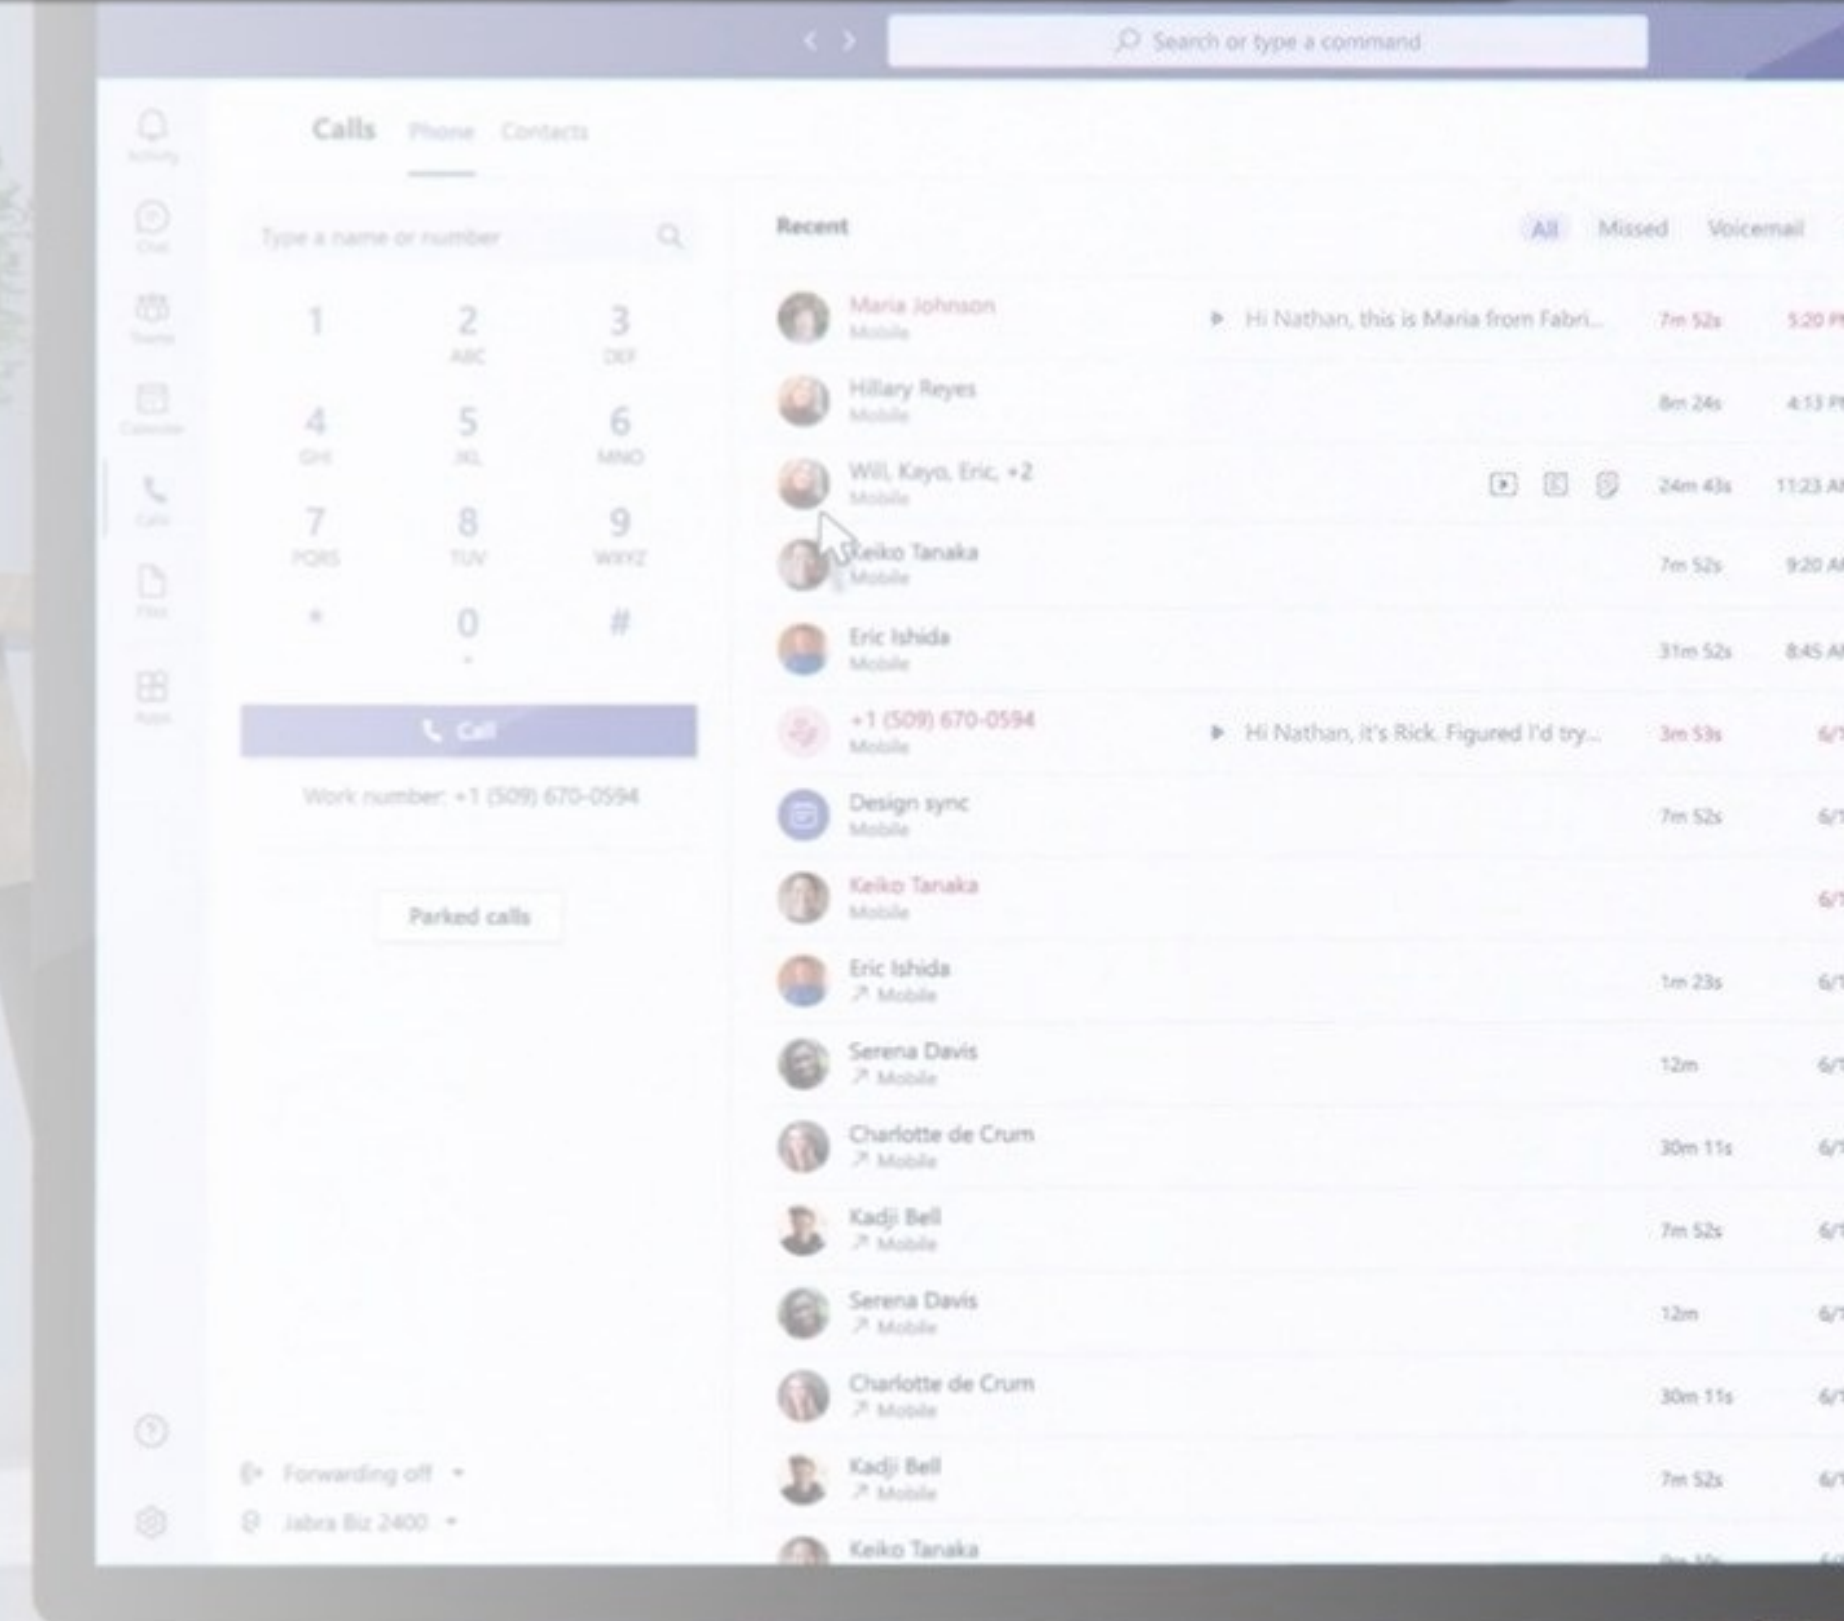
Search or type a command

Activity
Chat
Teams
Calendar
Calls
Files
Apps

Calls Phone Contacts

Type a name or number

1
2 ABC
3 DEF
4 GHI
5 JKL
6 MNO
7 PQRS
8 TUV
9 WXYZ
*
0 +
#

Call

Work number: +1 (509) 670-0594

Parked calls

Forwarding off
Jabra Biz 2400

Recent All Missed Voicemail

Maria Johnson Mobile Hi Nathan, this is Maria from Fabri... 7m 52s 5:20 P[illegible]
Hillary Reyes Mobile 8m 24s 4:13 P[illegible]
Will, Kayo, Eric, +2 Mobile 24m 43s 11:23 A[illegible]
Keiko Tanaka Mobile 7m 52s 9:20 A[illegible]
Eric Ishida Mobile 31m 52s 8:45 A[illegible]
+1 (509) 670-0594 Mobile Hi Nathan, it's Rick. Figured I'd try... 3m 53s 6/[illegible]
Design sync Mobile 7m 52s 6/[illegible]
Keiko Tanaka Mobile 6/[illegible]
Eric Ishida Mobile 1m 23s 6/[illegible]
Serena Davis Mobile 12m 6/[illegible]
Charlotte de Crum Mobile 30m 11s 6/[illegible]
Kadji Bell Mobile 7m 52s 6/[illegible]
Serena Davis Mobile 12m 6/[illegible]
Charlotte de Crum Mobile 30m 11s 6/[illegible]
Kadji Bell Mobile 7m 52s 6/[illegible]
Keiko Tanaka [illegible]